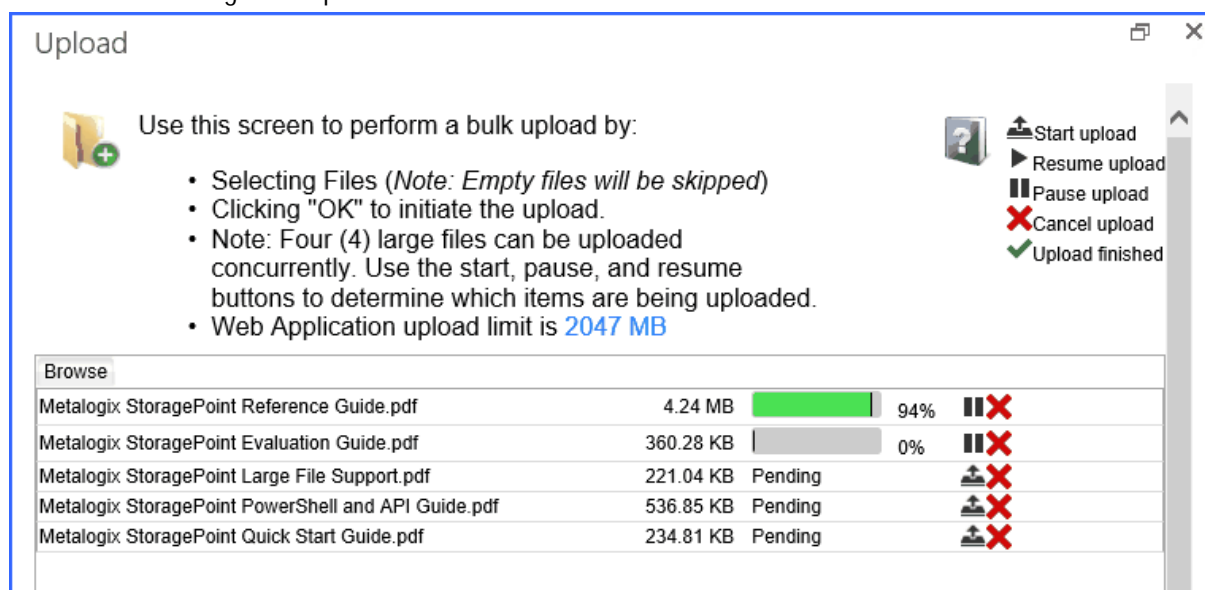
Upload

Use this screen to perform a bulk upload by:

- Selecting Files (*Note: Empty files will be skipped*)
- Clicking "OK" to initiate the upload.
- Note: Four (4) large files can be uploaded concurrently. Use the start, pause, and resume buttons to determine which items are being uploaded.
- Web Application upload limit is 2047 MB

Start upload
Resume upload
Pause upload
Cancel upload
Upload finished

Browse

| | | | |
|---|---|---|---|
| Metalogix StoragePoint Reference Guide.pdf | 4.24 MB | | 94% |
| Metalogix StoragePoint Evaluation Guide.pdf | 360.28 KB | | 0% |
| Metalogix StoragePoint Large File Support.pdf | 221.04 KB | Pending | |
| Metalogix StoragePoint PowerShell and API Guide.pdf | 536.85 KB | Pending | |
| Metalogix StoragePoint Quick Start Guide.pdf | 234.81 KB | Pending | |